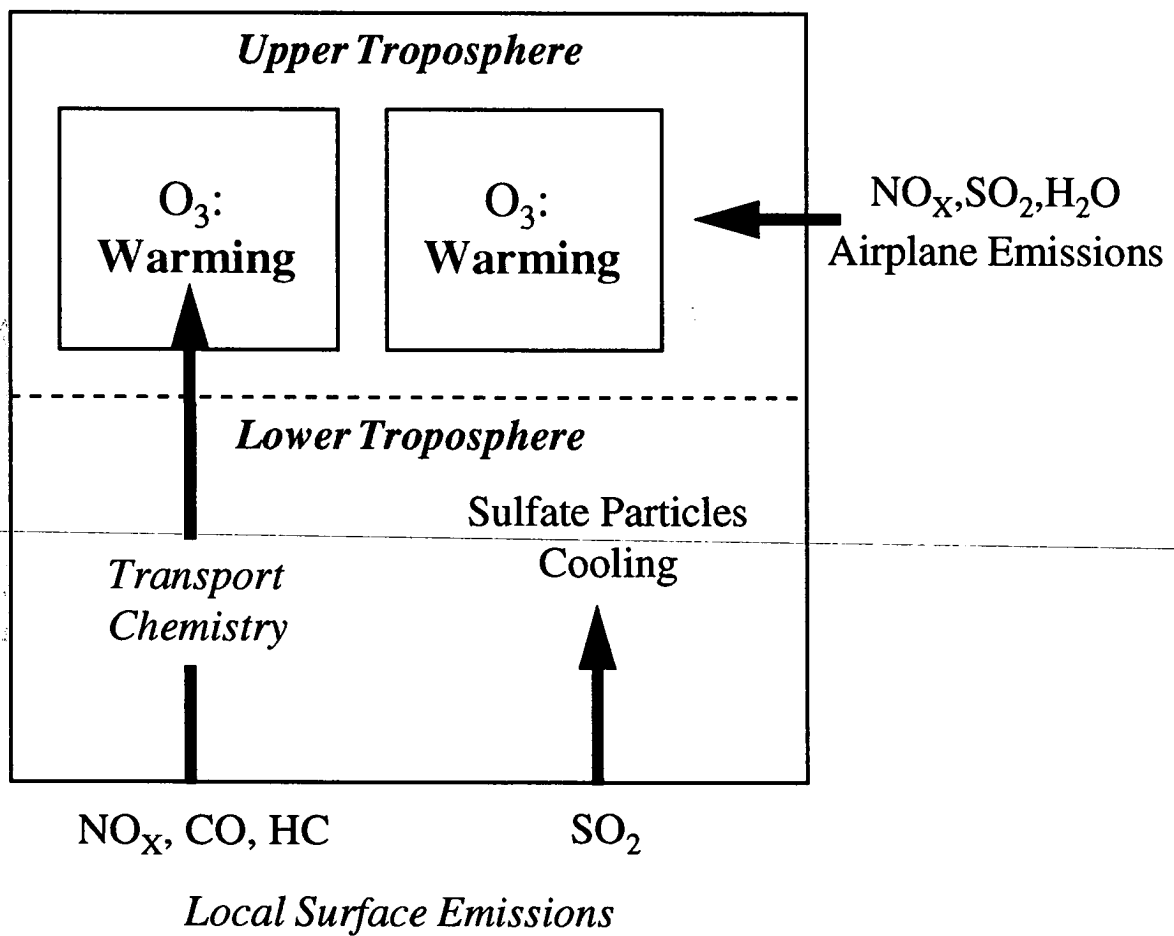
Upper Troposphere

$O_3$:
Warming

$O_3$:
Warming

$NO_X$,$SO_2$,$H_2O$
Airplane Emissions

Lower Troposphere

Transport
Chemistry

Sulfate Particles
Cooling

$NO_X$, CO, HC

$SO_2$

Local Surface Emissions